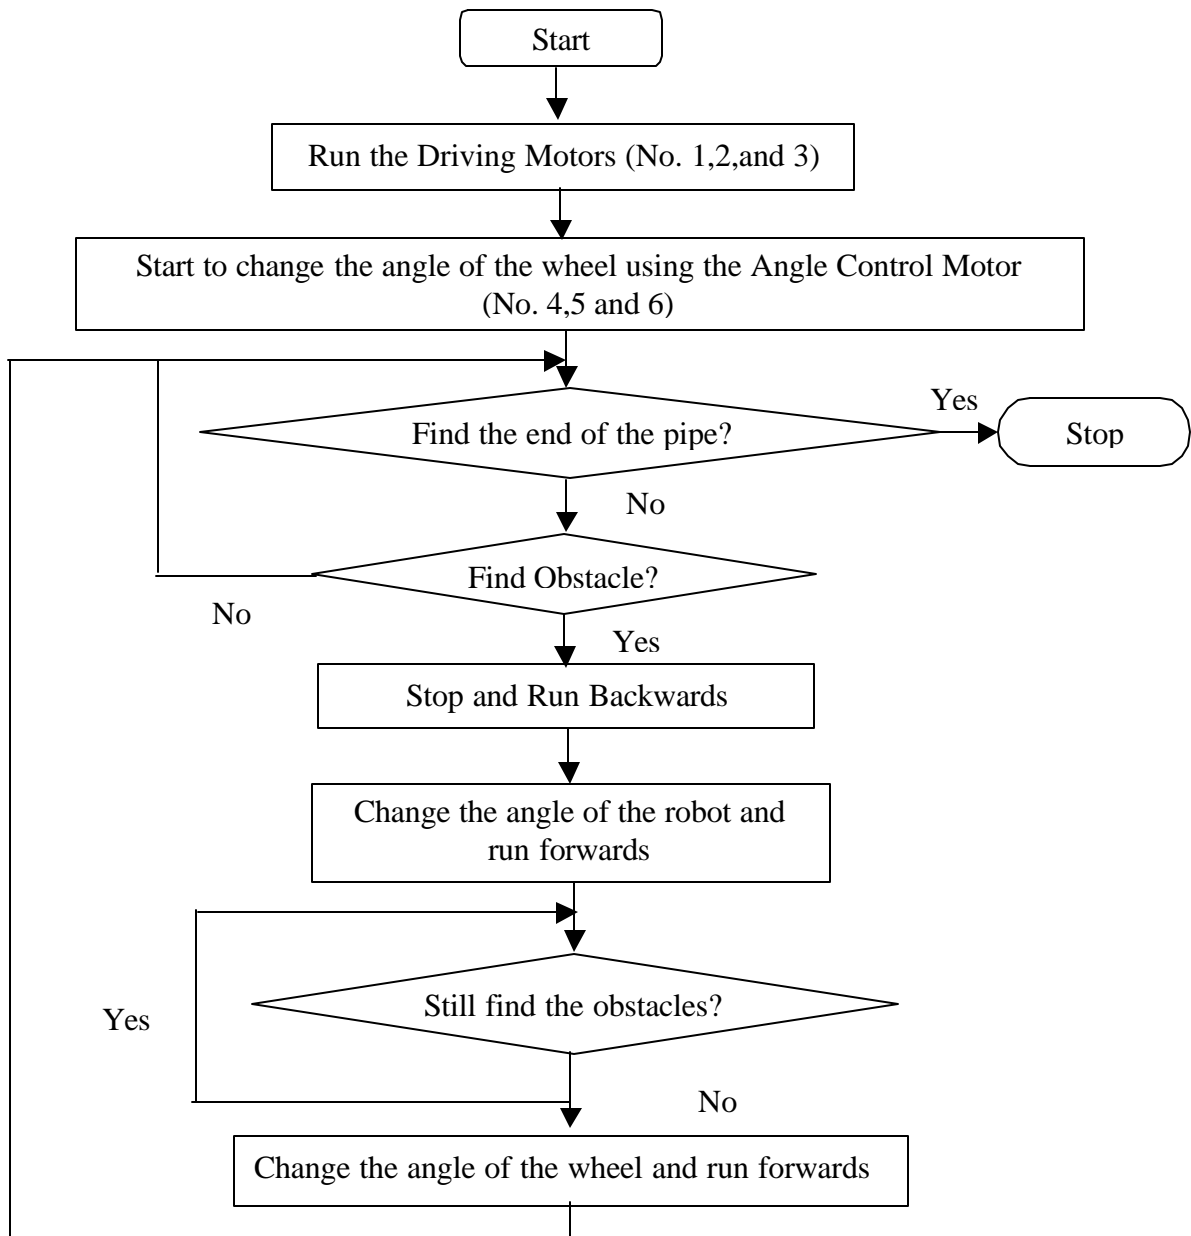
Start

Run the Driving Motors (No. 1,2,and 3)

Start to change the angle of the wheel using the Angle Control Motor (No. 4,5 and 6)

Find the end of the pipe?

Yes

Stop

No

Find Obstacle?

No

Yes

Stop and Run Backwards

Change the angle of the robot and run forwards

Still find the obstacles?

Yes

No

Change the angle of the wheel and run forwards